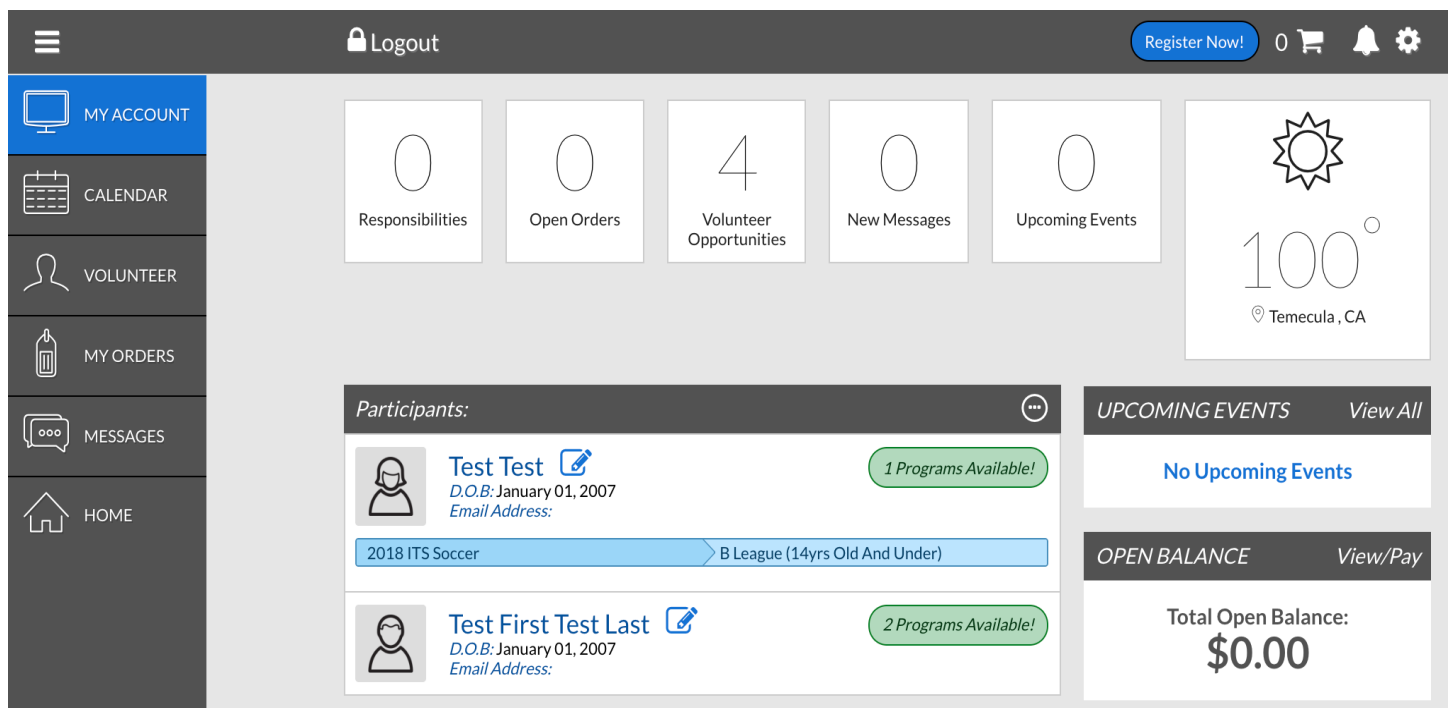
Logout

Register Now!

0

MY ACCOUNT

CALENDAR

VOLUNTEER

MY ORDERS

MESSAGES

HOME

0
Responsibilities

0
Open Orders

4
Volunteer Opportunities

0
New Messages

0
Upcoming Events

100°
Temecula , CA

Participants:

Test Test
D.O.B: January 01, 2007
Email Address:

1 Programs Available!

2018 ITS Soccer | B League (14yrs Old And Under)

Test First Test Last
D.O.B: January 01, 2007
Email Address:

2 Programs Available!

UPCOMING EVENTS View All

No Upcoming Events

OPEN BALANCE View/Pay

Total Open Balance:
$0.00